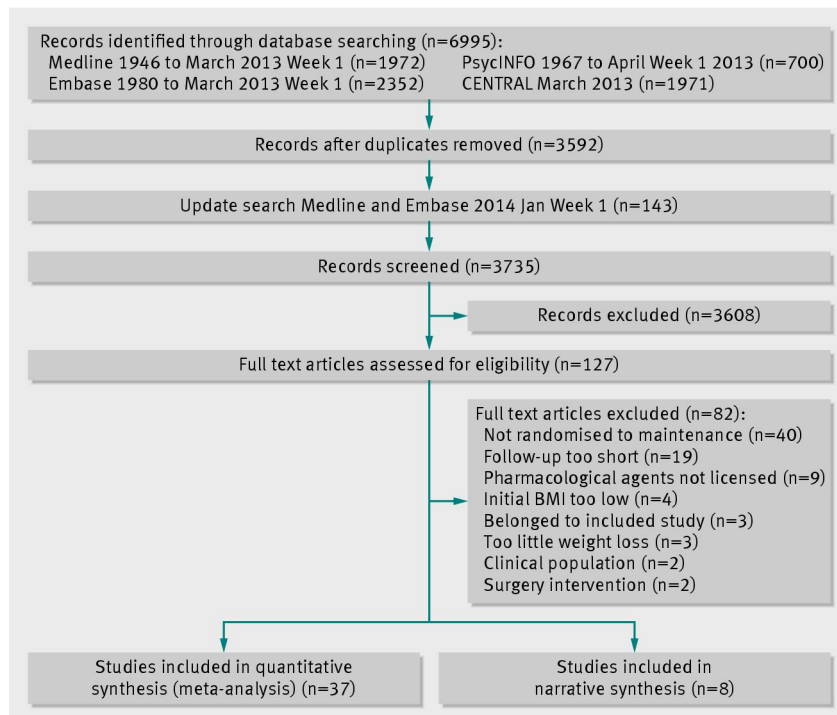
Records identified through database searching (n=6995):
Medline 1946 to March 2013 Week 1 (n=1972)
Embase 1980 to March 2013 Week 1 (n=2352)
PsycINFO 1967 to April Week 1 2013 (n=700)
CENTRAL March 2013 (n=1971)

Records after duplicates removed (n=3592)

Update search Medline and Embase 2014 Jan Week 1 (n=143)

Records screened (n=3735)

Records excluded (n=3608)

Full text articles assessed for eligibility (n=127)

Full text articles excluded (n=82):
Not randomised to maintenance (n=40)
Follow-up too short (n=19)
Pharmacological agents not licensed (n=9)
Initial BMI too low (n=4)
Belonged to included study (n=3)
Too little weight loss (n=3)
Clinical population (n=2)
Surgery intervention (n=2)

Studies included in quantitative synthesis (meta-analysis) (n=37)

Studies included in narrative synthesis (n=8)